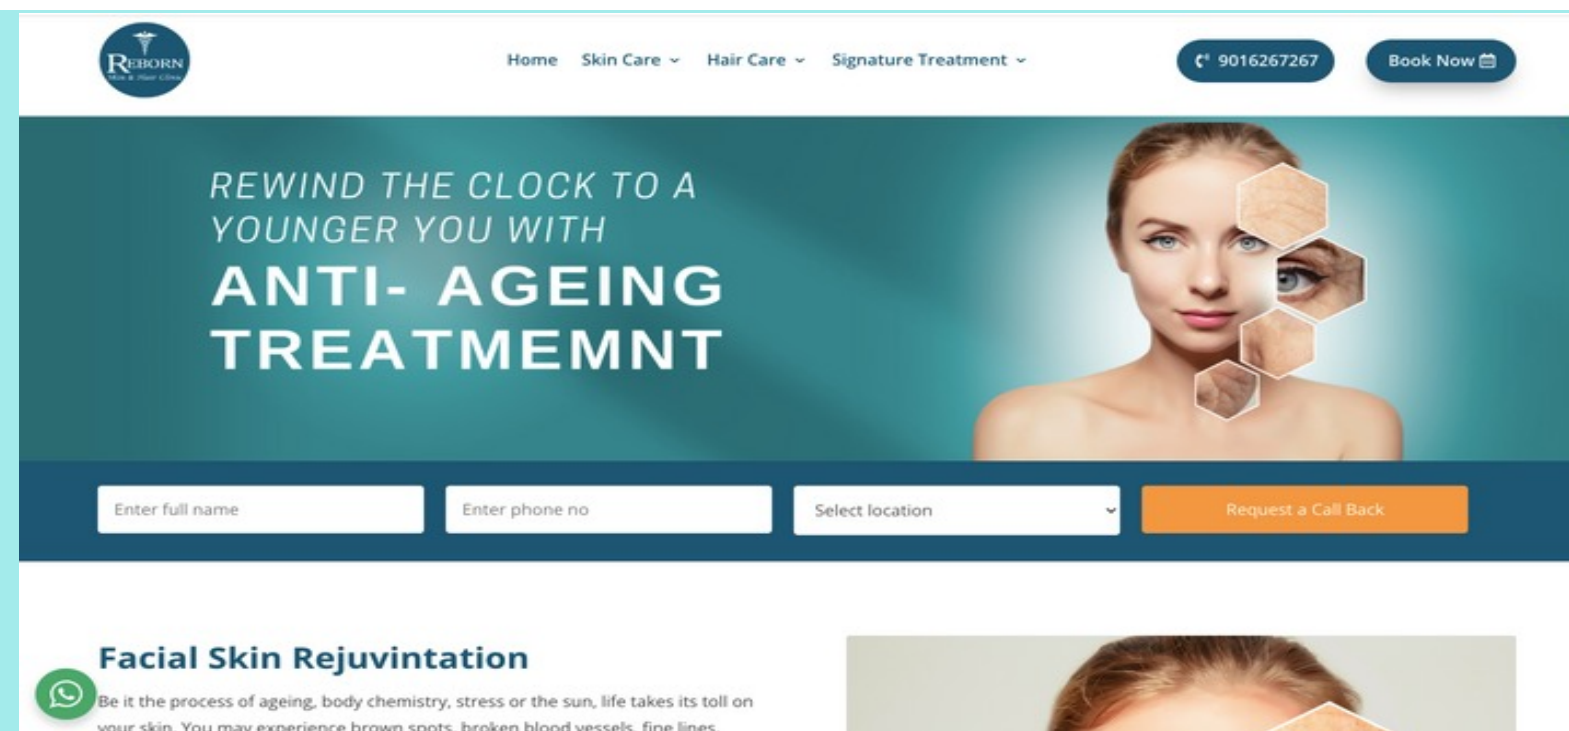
REBORN
Skin & Hair Clinic

Home Skin Care Hair Care Signature Treatment

9016267267

Book Now

REWIND THE CLOCK TO A YOUNGER YOU WITH
ANTI- AGEING TREATMEMNT

Enter full name

Enter phone no

Select location

Request a Call Back

Facial Skin Rejuvintation

Be it the process of ageing, body chemistry, stress or the sun, life takes its toll on your skin. You may experience brown spots, broken blood vessels, fine lines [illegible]